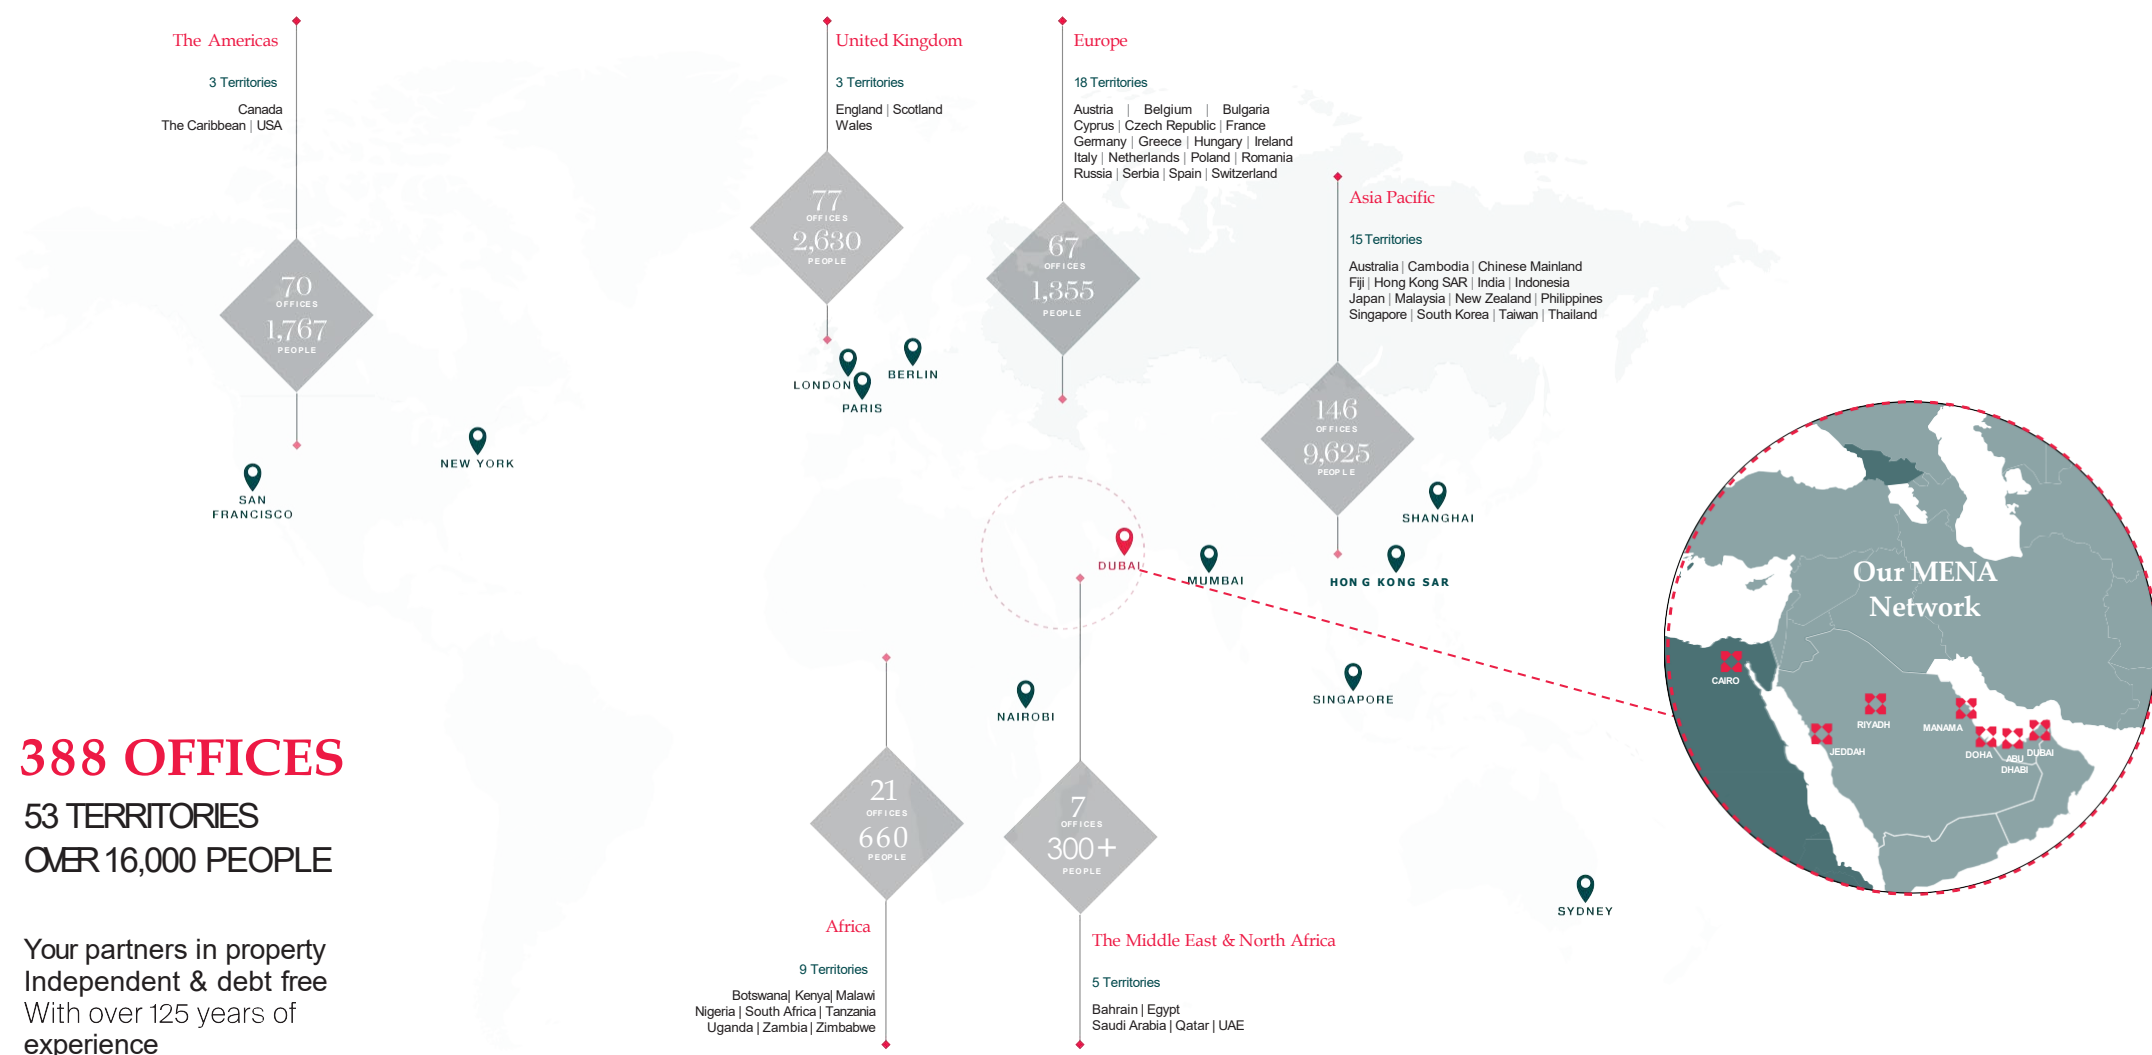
The Americas

3 Territories

Canada
The Caribbean | USA

70
OFFICES
1,767
PEOPLE

SAN FRANCISCO

NEW YORK

United Kingdom

3 Territories

England | Scotland
Wales

77
OFFICES
2,630
PEOPLE

LONDON

PARIS

BERLIN

Europe

18 Territories

Austria | Belgium | Bulgaria
Cyprus | Czech Republic | France
Germany | Greece | Hungary | Ireland
Italy | Netherlands | Poland | Romania
Russia | Serbia | Spain | Switzerland

67
OFFICES
1,355
PEOPLE

Asia Pacific

15 Territories

Australia | Cambodia | Chinese Mainland
Fiji | Hong Kong SAR | India | Indonesia
Japan | Malaysia | New Zealand | Philippines
Singapore | South Korea | Taiwan | Thailand

146
OFFICES
9,625
PEOPLE

SHANGHAI

DUBAI

MUMBAI

HONG KONG SAR

SINGAPORE

NAIROBI

SYDNEY

Our MENA Network

CAIRO

RIYADH

MANAMA

JEDDAH

DOHA

ABU DHABI

DUBAI

388 OFFICES
53 TERRITORIES
OVER 16,000 PEOPLE

Your partners in property
Independent & debt free
With over 125 years of experience

21
OFFICES
660
PEOPLE

Africa

9 Territories

Botswana| Kenya| Malawi
Nigeria | South Africa | Tanzania
Uganda | Zambia | Zimbabwe

7
OFFICES
300+
PEOPLE

The Middle East & North Africa

5 Territories

Bahrain | Egypt
Saudi Arabia | Qatar | UAE